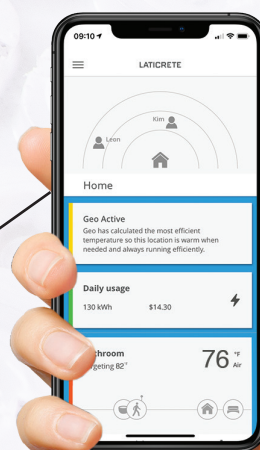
09:10

LATICRETE

Kim

Leon

Home

Geo Active
Geo has calculated the most efficient temperature so this location is warm when needed and always running efficiently.

Daily usage
130 kWh $14.30

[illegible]throom
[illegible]geting 82°

76 °F Air